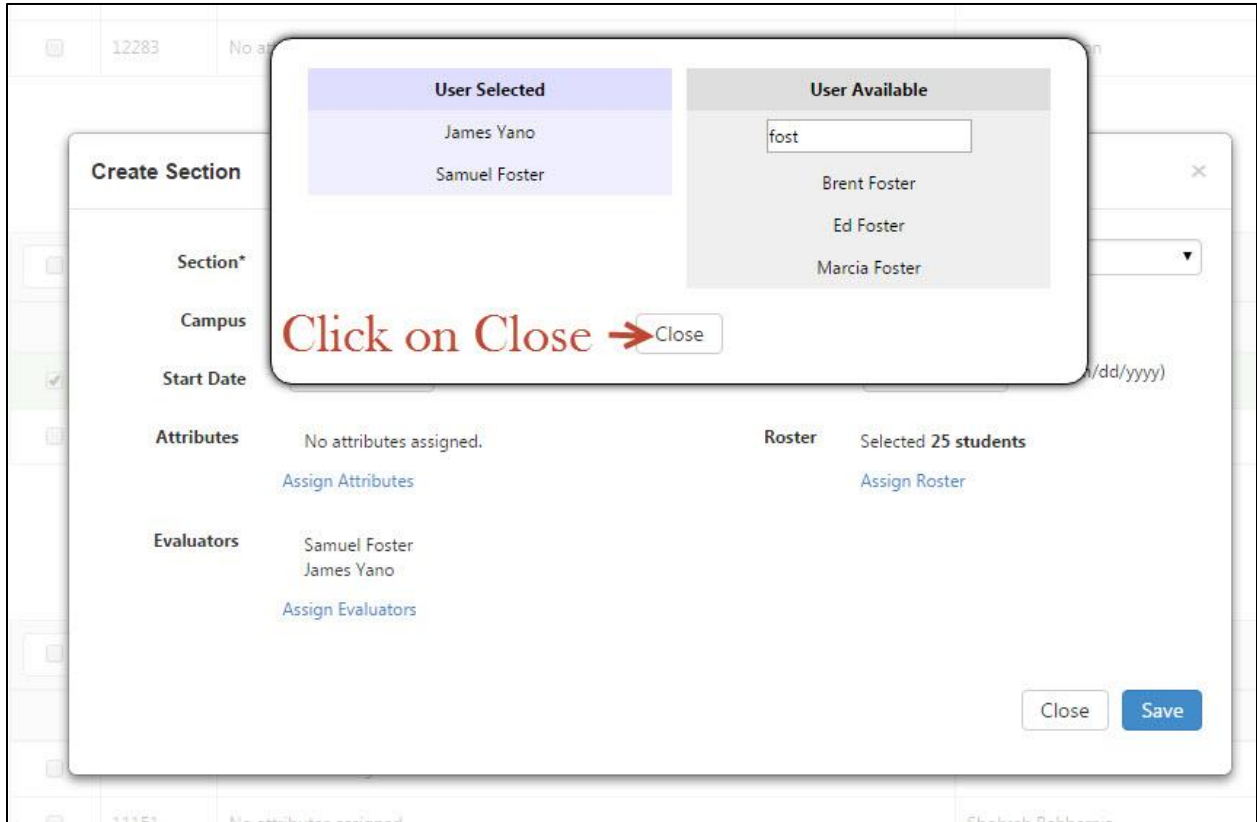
12283 No a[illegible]

| User Selected |
|---|
| James Yano |
| Samuel Foster |

| User Available |
|---|
| fost |
| Brent Foster |
| Ed Foster |
| Marcia Foster |

Click on Close Close

Create Section ×

Section*

Campus

Start Date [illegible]/dd/yyyy)

Attributes No attributes assigned.
Assign Attributes

Roster Selected 25 students
Assign Roster

Evaluators Samuel Foster
James Yano
Assign Evaluators

Close Save

11151 No attributes assigned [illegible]